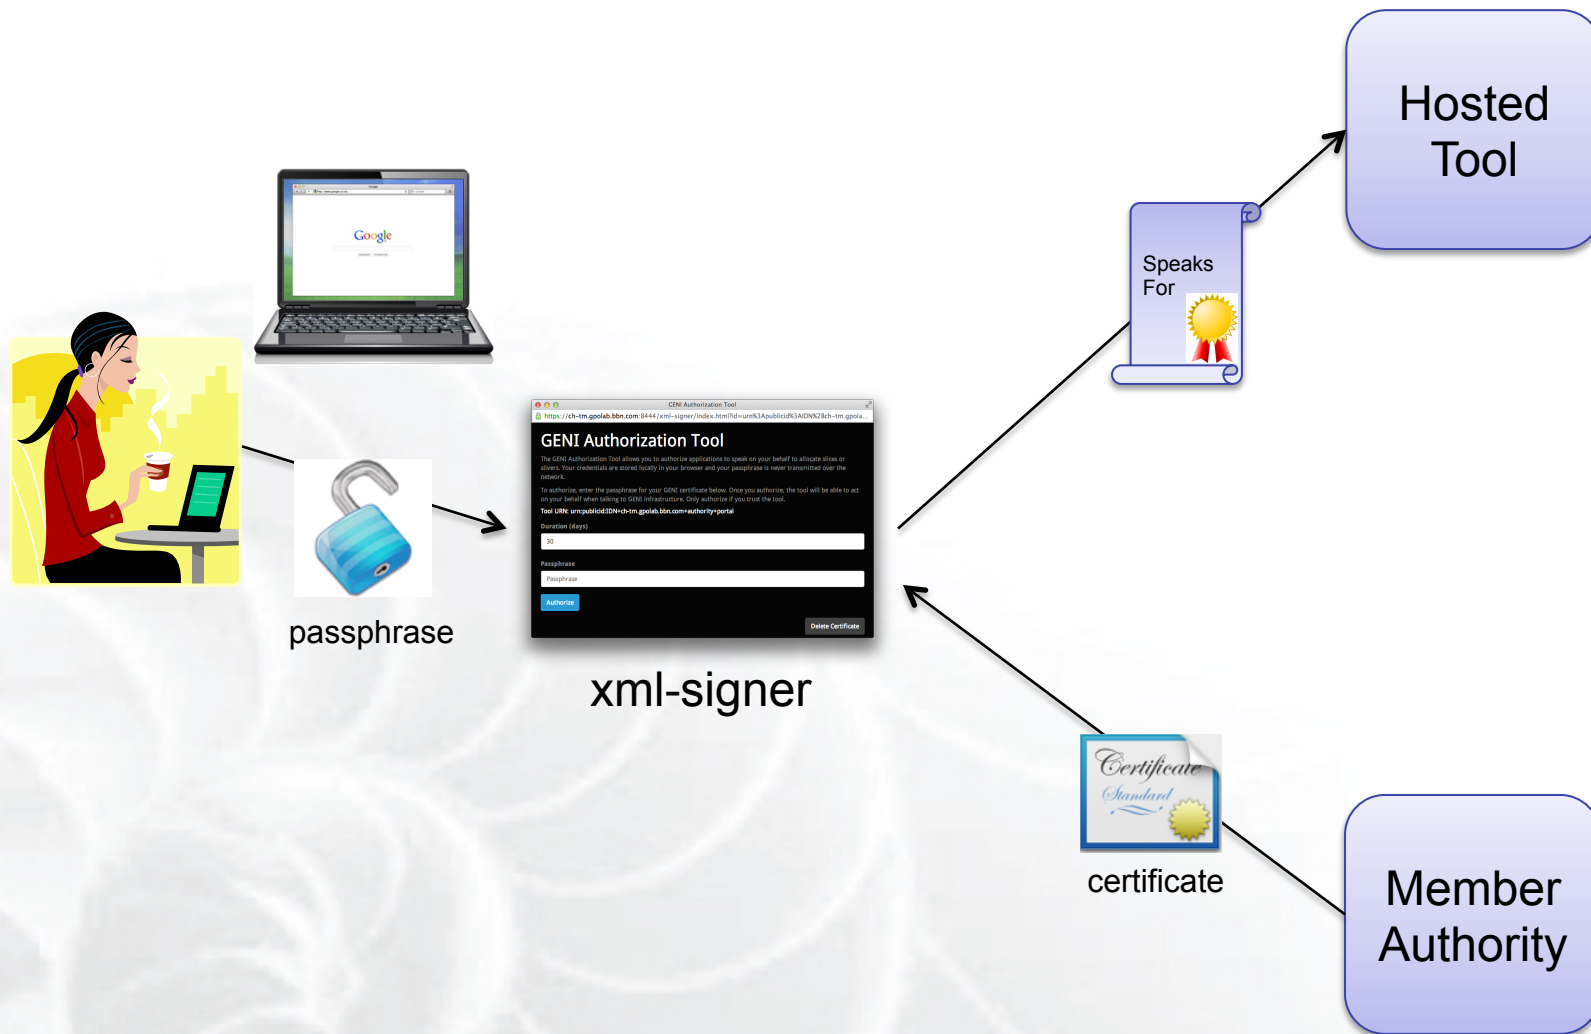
Hosted Tool

Speaks For

Google

GENI Authorization Tool

https://ch-tm.gpolab.bbn.com:8444/xml-signer/index.html?id=urn%3Apublicid%3AIDN%2Bch-tm.gpola...

GENI Authorization Tool

The GENI Authorization Tool allows you to authorize applications to speak on your behalf to allocate slices or slivers. Your credentials are stored locally in your browser and your passphrase is never transmitted over the network.

To authorize, enter the passphrase for your GENI certificate below. Once you authorize, the tool will be able to act on your behalf when talking to GENI infrastructure. Only authorize if you trust the tool.

Tool URN: urn:publicid:IDN+ch-tm.gpolab.bbn.com+authority+portal

Duration (days)

30

Passphrase

Passphrase

Authorize

Delete Certificate

passphrase

xml-signer

Certificate
Standard

certificate

Member Authority